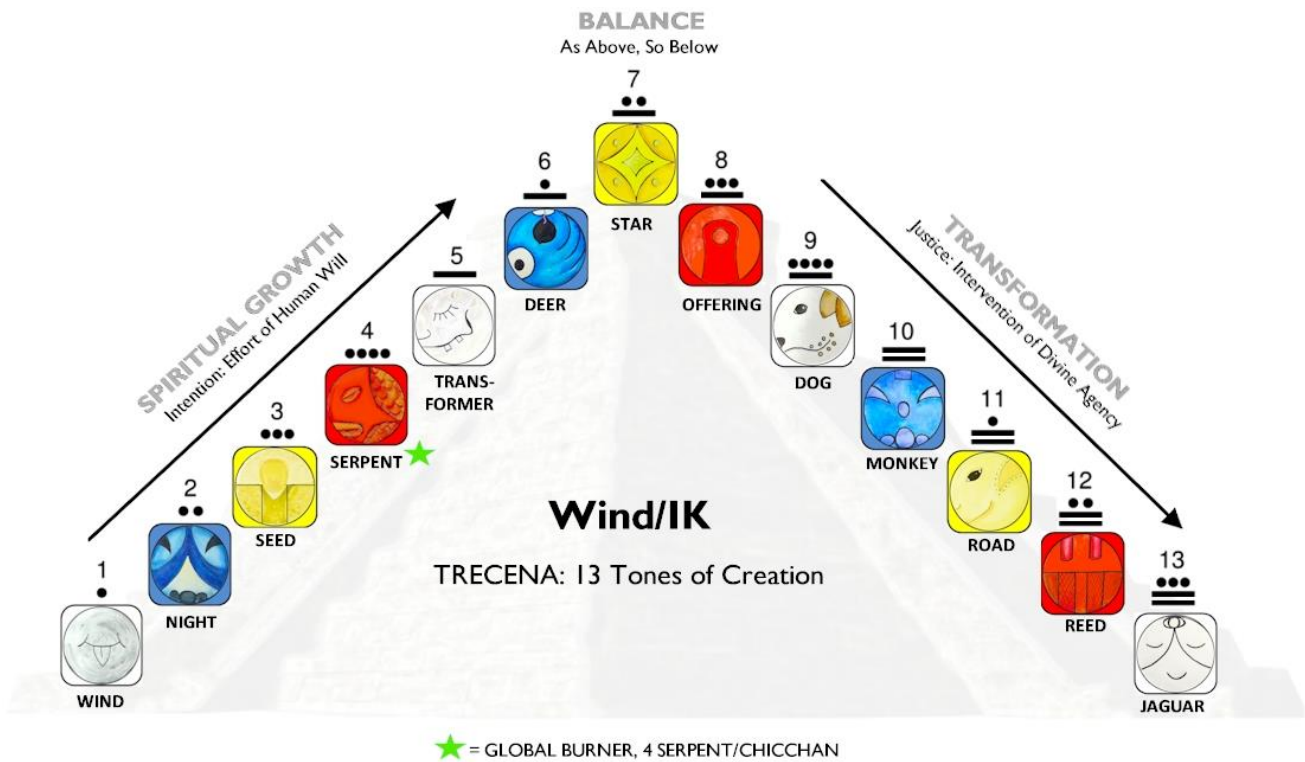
BALANCE
As Above, So Below

SPIRITUAL GROWTH
Intention: Effort of Human Will

TRANSFORMATION
Justice: Intervention of Divine Agency

1
WIND

2
NIGHT

3
SEED

4
SERPENT

5
TRANSFORMER

6
DEER

7
STAR

8
OFFERING

9
DOG

10
MONKEY

11
ROAD

12
REED

13
JAGUAR

Wind/IK

TRECENA: 13 Tones of Creation

= GLOBAL BURNER, 4 SERPENT/CHICCHAN